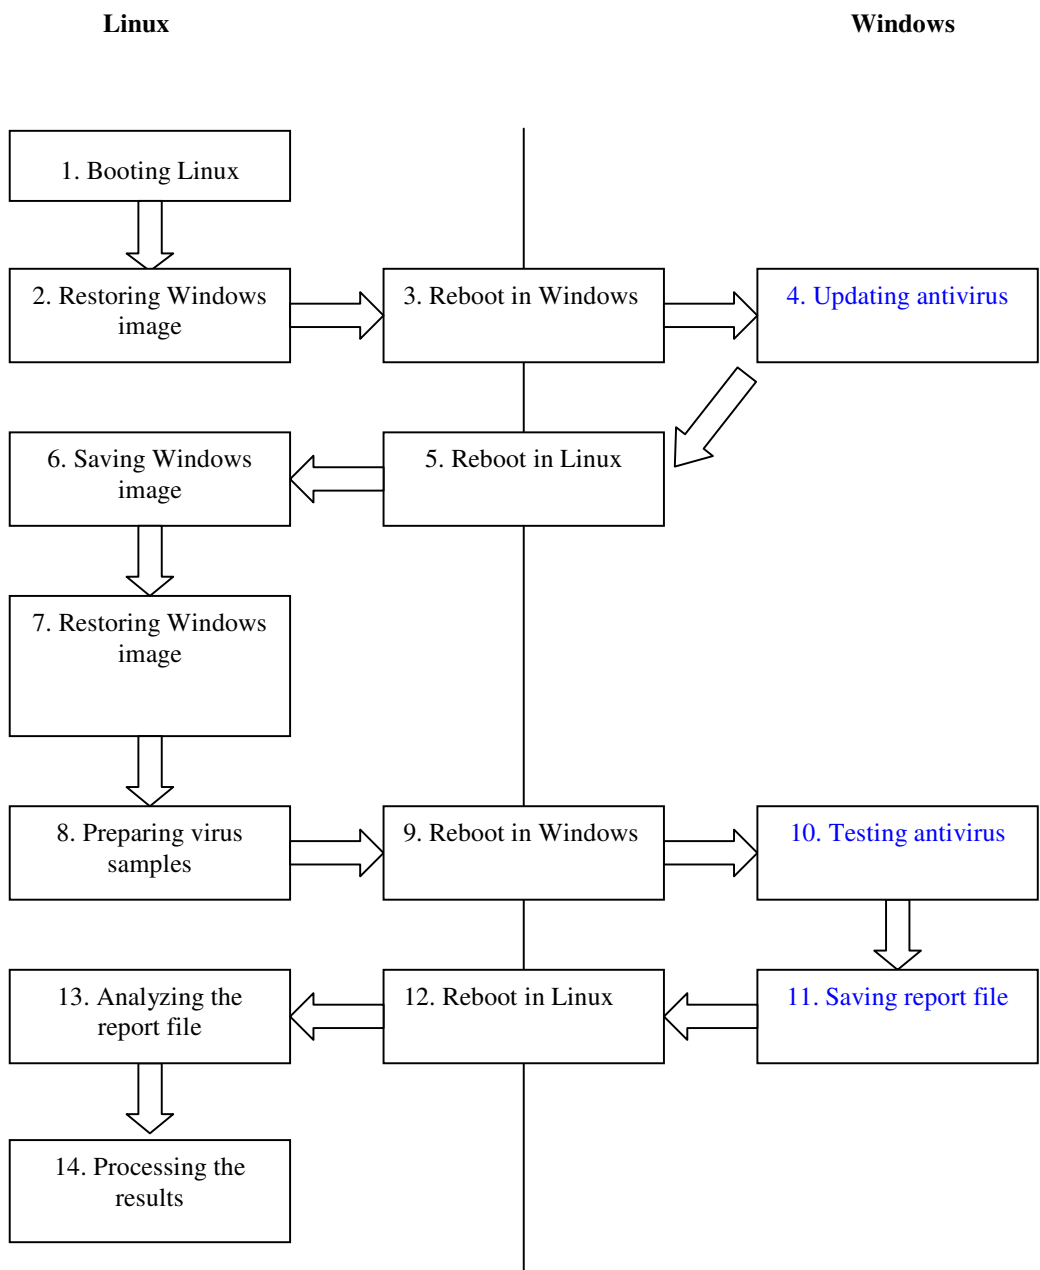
Linux

Windows

1. Booting Linux

2. Restoring Windows image

3. Reboot in Windows

4. Updating antivirus

6. Saving Windows image

5. Reboot in Linux

7. Restoring Windows image

8. Preparing virus samples

9. Reboot in Windows

10. Testing antivirus

13. Analyzing the report file

12. Reboot in Linux

11. Saving report file

14. Processing the results